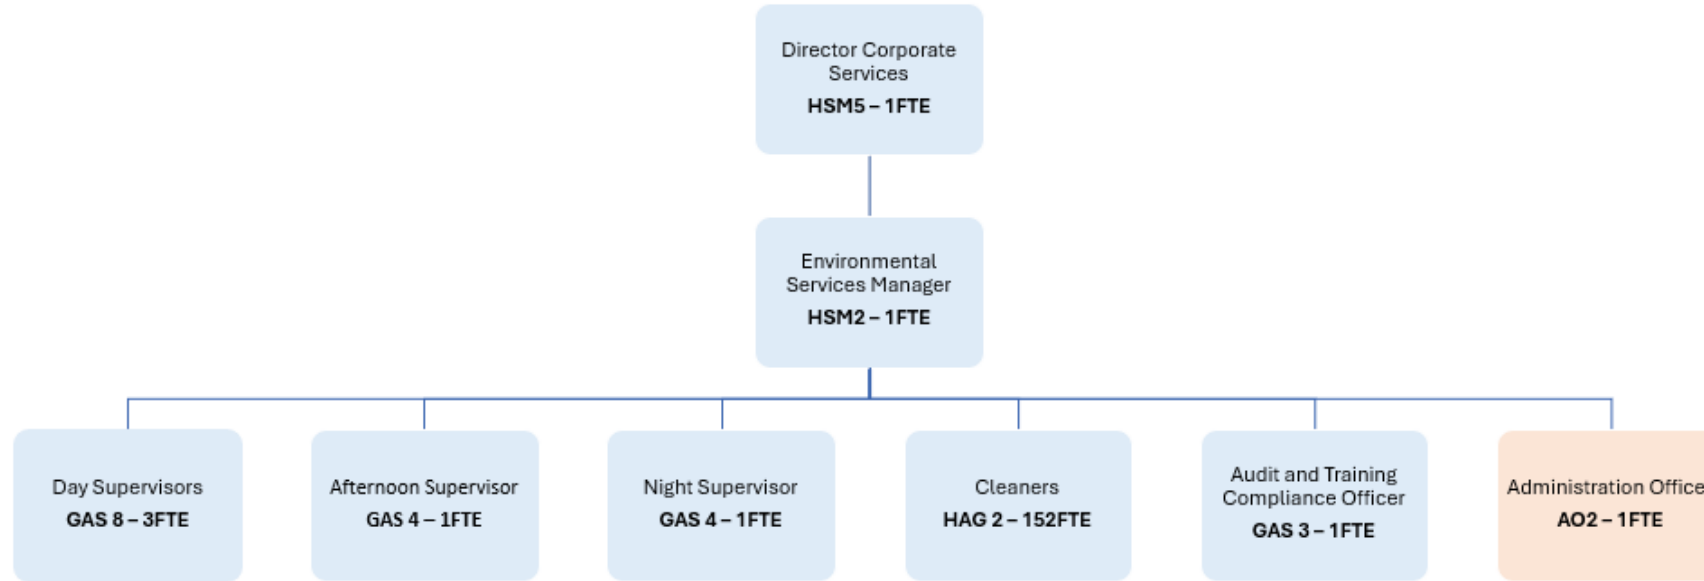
Director Corporate Services
**HSM5 – 1FTE**

Environmental Services Manager
**HSM2 – 1FTE**

Day Supervisors
**GAS 8 – 3FTE**

Afternoon Supervisor
**GAS 4 – 1FTE**

Night Supervisor
**GAS 4 – 1FTE**

Cleaners
**HAG 2 – 152FTE**

Audit and Training Compliance Officer
**GAS 3 – 1FTE**

Administration Office
**AO2 – 1FTE**